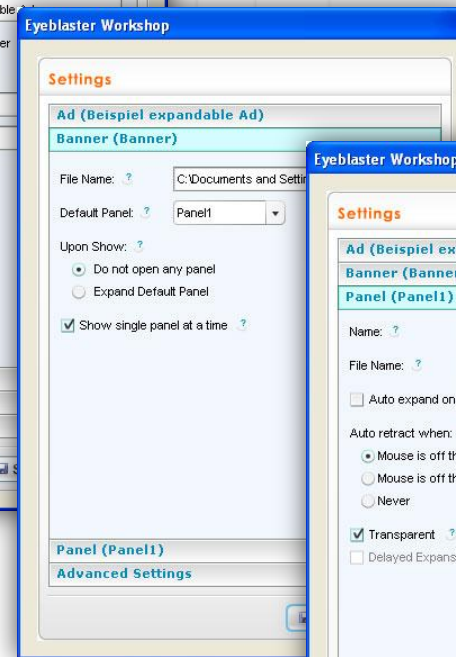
ble
er

Eyeblaster Workshop

Settings

Ad (Beispiel expandable Ad)

Banner (Banner)

File Name: ? C:\Documents and Settir

Default Panel: ? Panel1

Upon Show: ?

Do not open any panel

Expand Default Panel

Show single panel at a time ?

Panel (Panel1)

Advanced Settings

S

Eyeblaster Workshop

Settings

Ad (Beispiel ex

Banner (Banner

Panel (Panel1)

Name: ?

File Name: ?

Auto expand on

Auto retract when:

Mouse is off th

Mouse is off th

Never

Transparent ?

Delayed Expans